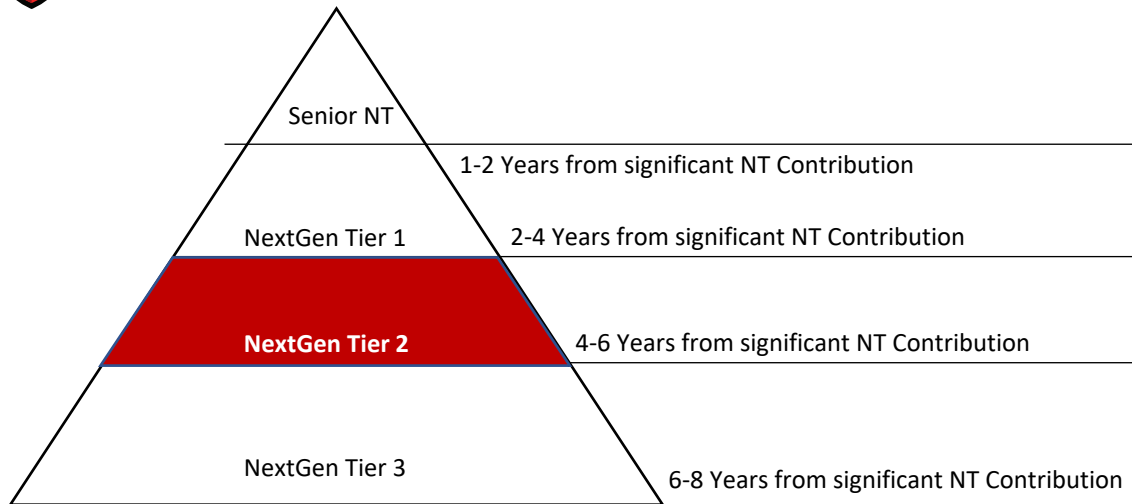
Senior NT

1-2 Years from significant NT Contribution

NextGen Tier 1

2-4 Years from significant NT Contribution

NextGen Tier 2

4-6 Years from significant NT Contribution

NextGen Tier 3

6-8 Years from significant NT Contribution